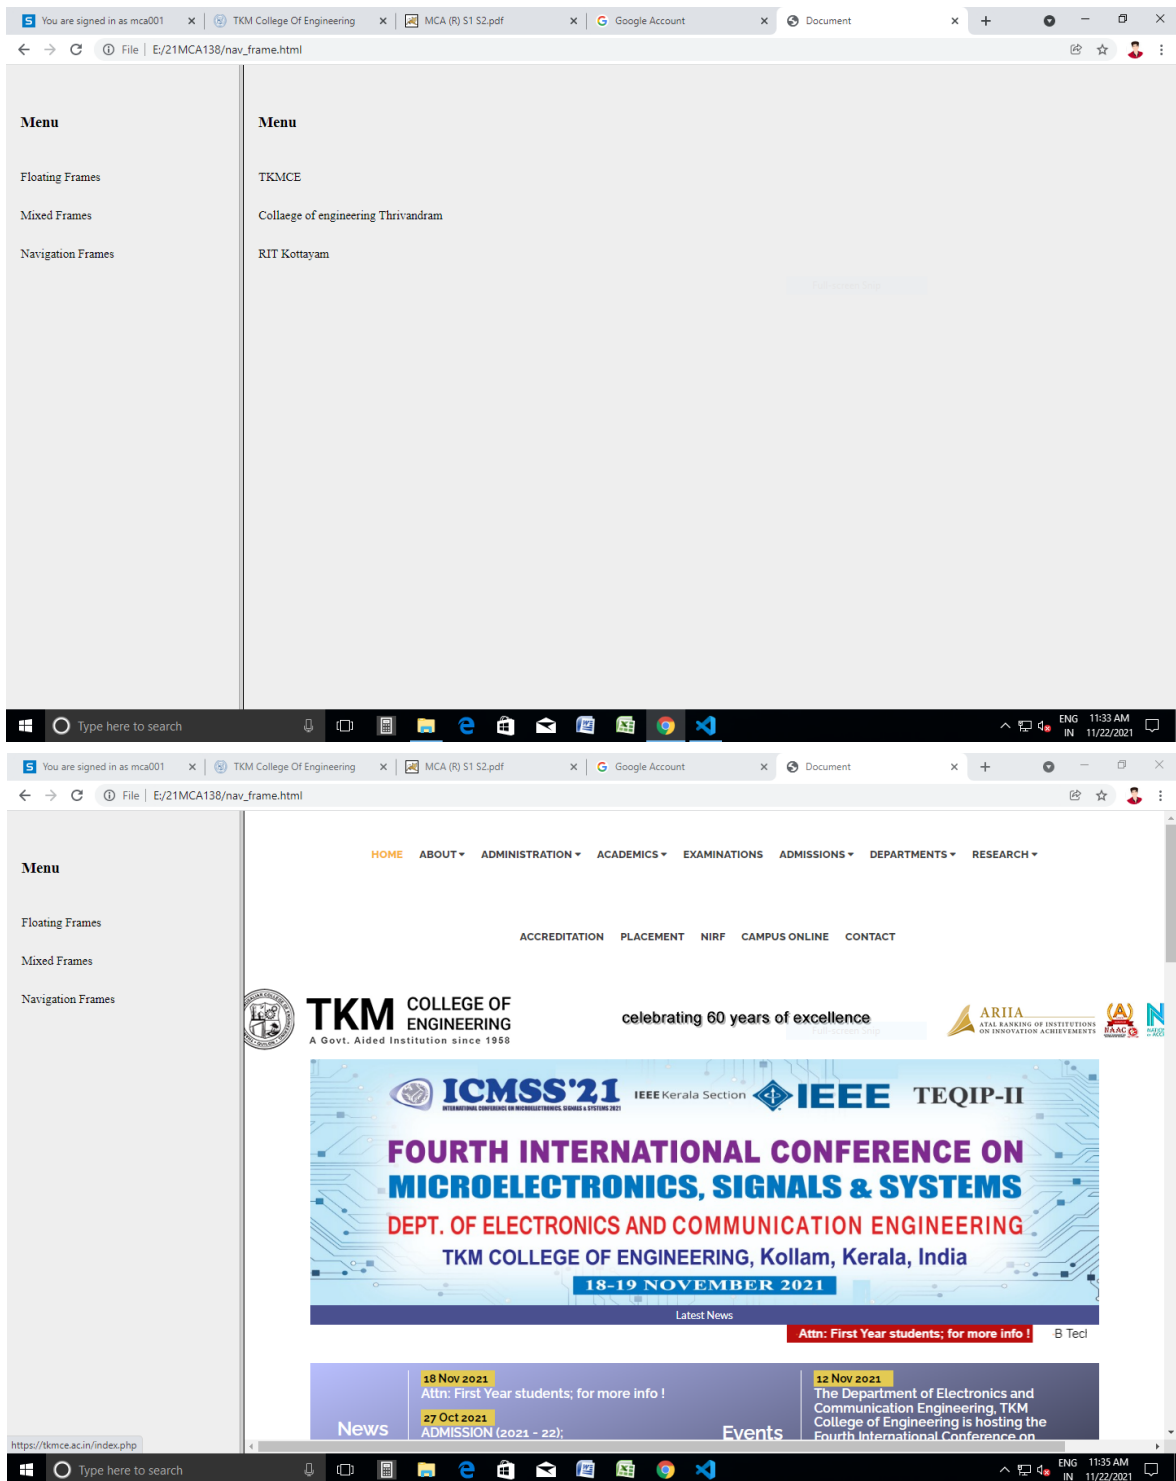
You are signed in as mca001 × | TKM College Of Engineering × | MCA (R) S1 S2.pdf × | Google Account × | Document × | +

File | E:/21MCA138/nav_frame.html

Menu

Floating Frames

Mixed Frames

Navigation Frames

Menu

TKMCE

Collaege of engineering Thrivandram

RIT Kottayam

Type here to search

ENG IN 11:33 AM 11/22/2021

You are signed in as mca001 × | TKM College Of Engineering × | MCA (R) S1 S2.pdf × | Google Account × | Document × | +

File | E:/21MCA138/nav_frame.html

Menu

Floating Frames

Mixed Frames

Navigation Frames

HOME ABOUT ▾ ADMINISTRATION ▾ ACADEMICS ▾ EXAMINATIONS ADMISSIONS ▾ DEPARTMENTS ▾ RESEARCH ▾

ACCREDITATION PLACEMENT NIRF CAMPUS ONLINE CONTACT

TKM COLLEGE OF ENGINEERING
A Govt. Aided Institution since 1958

celebrating 60 years of excellence

ARIIA ATAL RANKING OF INSTITUTIONS ON INNOVATION ACHIEVEMENTS

ICMSS'21 IEEE Kerala Section IEEE TEQIP-II

FOURTH INTERNATIONAL CONFERENCE ON MICROELECTRONICS, SIGNALS & SYSTEMS

DEPT. OF ELECTRONICS AND COMMUNICATION ENGINEERING

TKM COLLEGE OF ENGINEERING, Kollam, Kerala, India

18-19 NOVEMBER 2021

Latest News

Attn: First Year students; for more info ! B Tecl

News

18 Nov 2021
Attn: First Year students; for more info !

27 Oct 2021
ADMISSION (2021 - 22);

Events

12 Nov 2021
The Department of Electronics and Communication Engineering, TKM College of Engineering is hosting the Fourth International Conference on

https://tkmce.ac.in/index.php

Type here to search

ENG IN 11:35 AM 11/22/2021